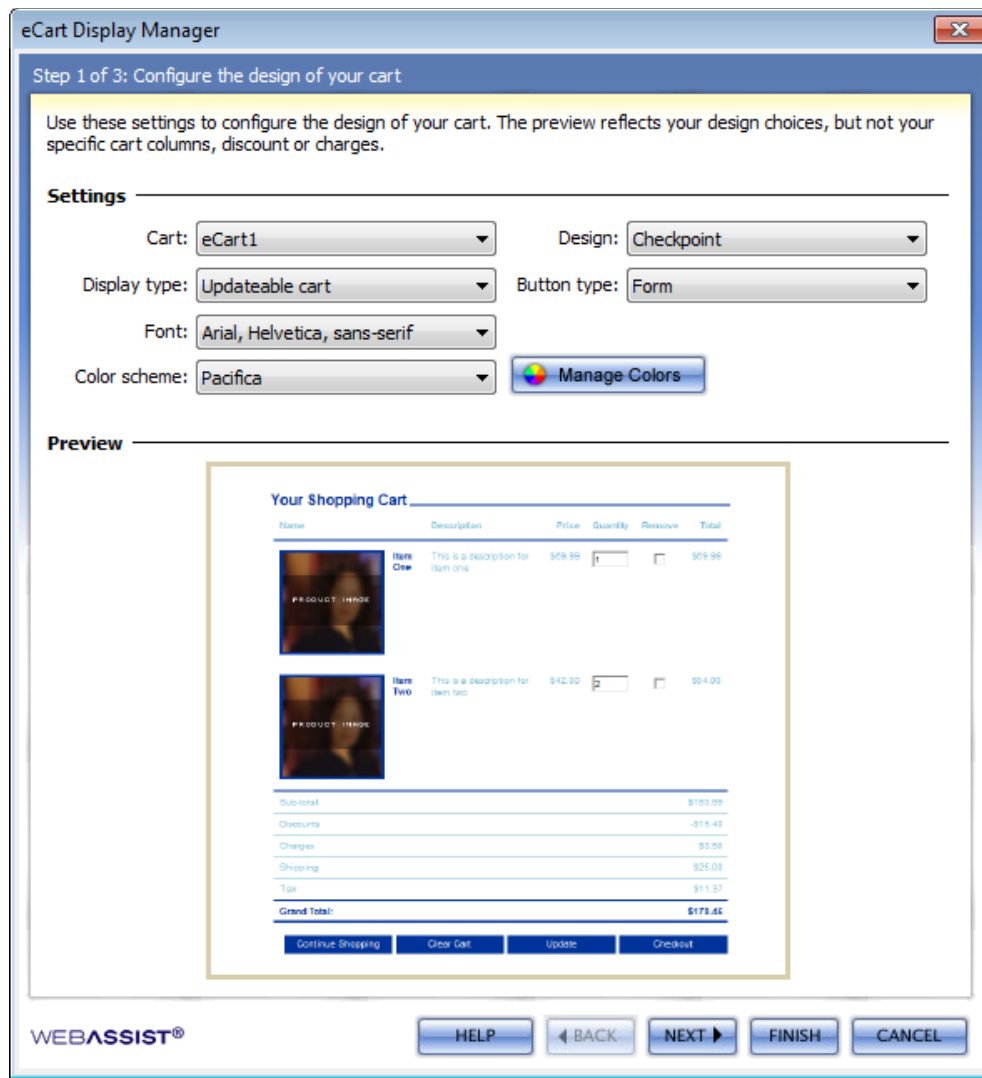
eCart Display Manager

Step 1 of 3: Configure the design of your cart

Use these settings to configure the design of your cart. The preview reflects your design choices, but not your specific cart columns, discount or charges.

Settings

Cart: eCart1

Design: Checkpoint

Display type: Updateable cart

Button type: Form

Font: Arial, Helvetica, sans-serif

Color scheme: Pacifica

Manage Colors

Preview

Your Shopping Cart

| Name | | Description | Price | Quantity | Remove | Total |
|---|---|---|---|---|---|---|
| PRODUCT IMAGE | Item One | This is a description for item one | $69.99 | 1 | | $69.99 |
| PRODUCT IMAGE | Item Two | This is a description for item two | $42.00 | 2 | | $84.00 |

| | |
|---|---|
| Sub-total | $153.99 |
| Discounts | -$15.40 |
| Charges | $3.50 |
| Shipping | $25.00 |
| Tax | $11.37 |
| Grand Total: | $178.45 |

Continue Shopping | Clear Cart | Update | Checkout

WEBASSIST®

HELP | BACK | NEXT | FINISH | CANCEL